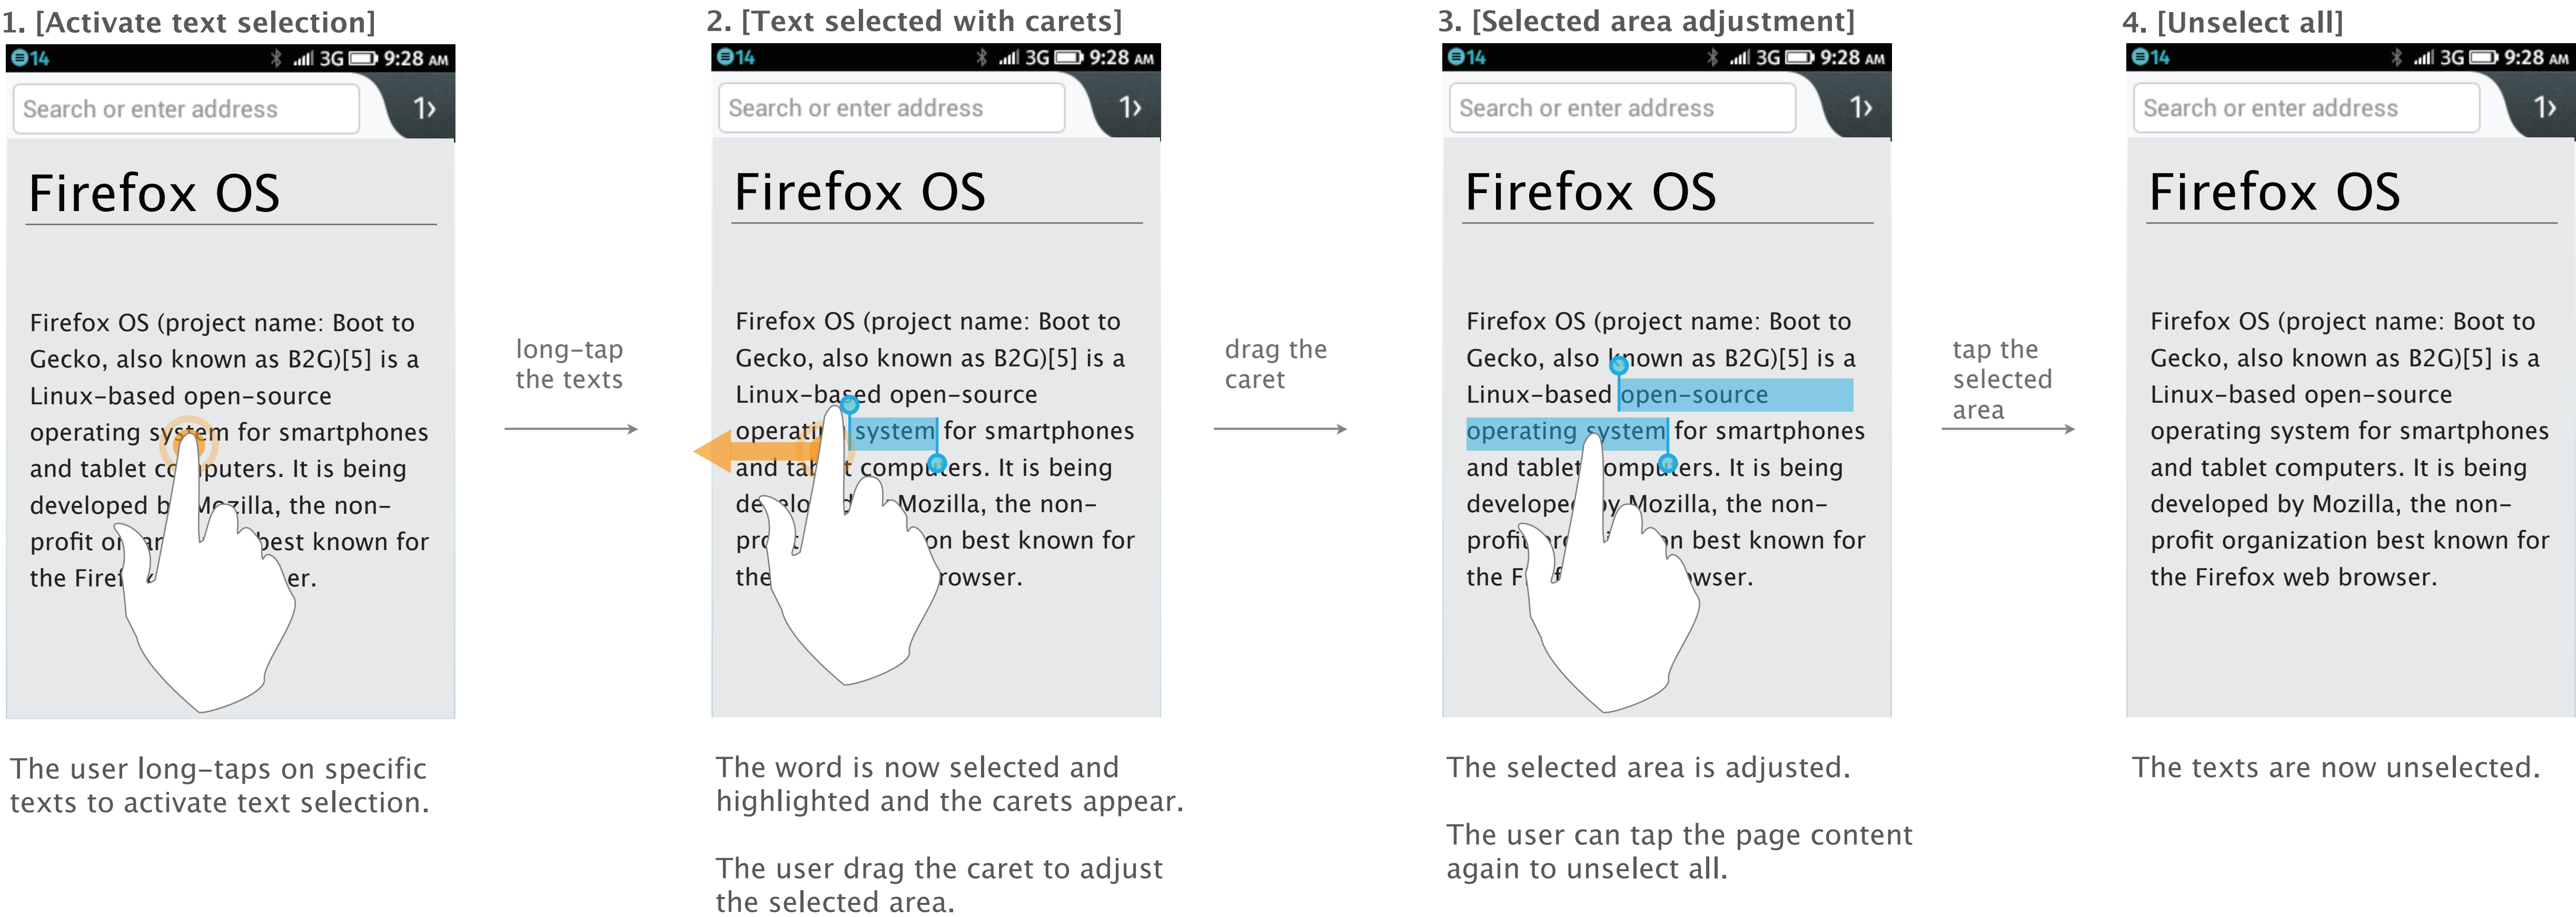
1. [Activate text selection]

14 3G 9:28 AM

Search or enter address

Firefox OS

Firefox OS (project name: Boot to Gecko, also known as B2G)[5] is a Linux-based open-source operating system for smartphones and tablet co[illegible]puters. It is being developed b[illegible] Mozilla, the non-profit o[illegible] best known for the Fire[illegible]er.

The user long-taps on specific texts to activate text selection.

long-tap the texts

2. [Text selected with carets]

14 3G 9:28 AM

Search or enter address

Firefox OS

Firefox OS (project name: Boot to Gecko, also known as B2G)[5] is a Linux-based open-source operati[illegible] system for smartphones and tab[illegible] computers. It is being de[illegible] Mozilla, the non-pro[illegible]on best known for the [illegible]rowser.

The word is now selected and highlighted and the carets appear.

The user drag the caret to adjust the selected area.

drag the caret

3. [Selected area adjustment]

14 3G 9:28 AM

Search or enter address

Firefox OS

Firefox OS (project name: Boot to Gecko, also known as B2G)[5] is a Linux-based open-source operating system for smartphones and tablet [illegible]omputers. It is being develope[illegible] Mozilla, the non-profi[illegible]n best known for the F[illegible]wser.

The selected area is adjusted.

The user can tap the page content again to unselect all.

tap the selected area

4. [Unselect all]

14 3G 9:28 AM

Search or enter address

Firefox OS

Firefox OS (project name: Boot to Gecko, also known as B2G)[5] is a Linux-based open-source operating system for smartphones and tablet computers. It is being developed by Mozilla, the non-profit organization best known for the Firefox web browser.

The texts are now unselected.